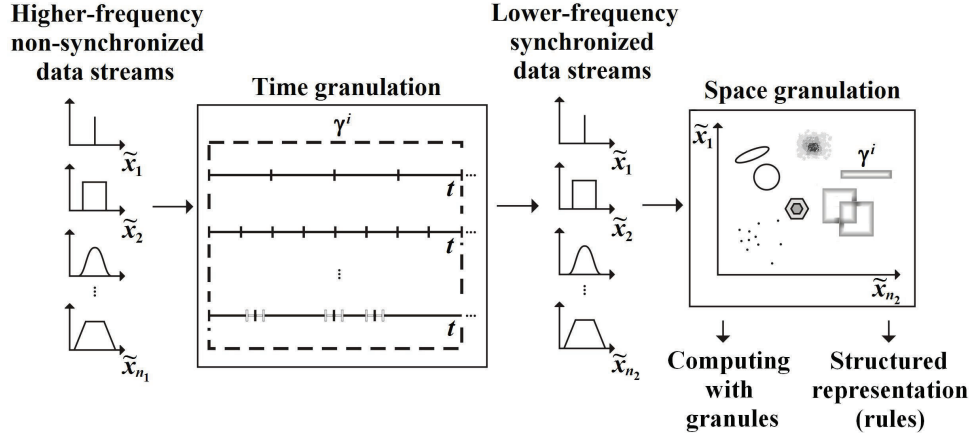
Higher-frequency non-synchronized data streams

$\widetilde{x}_1$

$\widetilde{x}_2$

⋮

$\widetilde{x}_{n_1}$

Time granulation

$\gamma^i$

$t$ ...

$t$ ...

⋮

$t$ ...

Lower-frequency synchronized data streams

$\widetilde{x}_1$

$\widetilde{x}_2$

⋮

$\widetilde{x}_{n_2}$

Space granulation

$\widetilde{x}_1$

$\gamma^i$

$\widetilde{x}_{n_2}$

Computing with granules

Structured representation (rules)